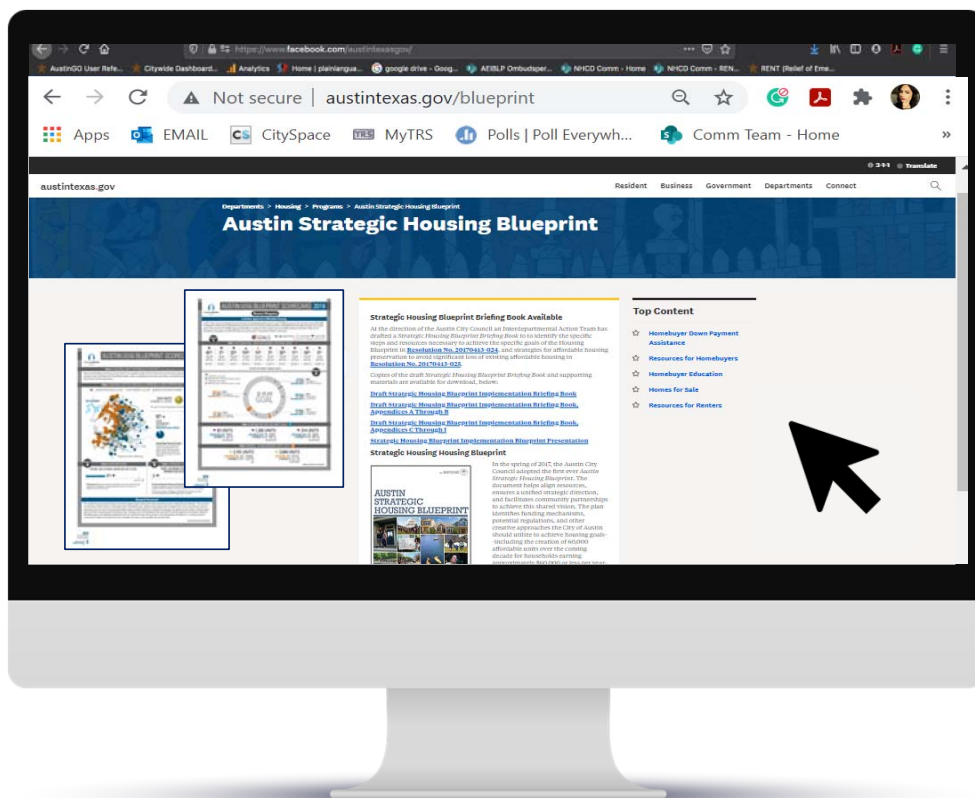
https://www.facebook.com/austintexasgov/

AustinGO User Refe... Citywide Dashboard... Analytics Home | plainlangua... google drive - Goog... AEBLP Ombudsper... NHCD Comm - Home NHCD Comm - REN... RENT (Relief of Eme...

Not secure | austintexas.gov/blueprint

Apps EMAIL CitySpace MyTRS Polls | Poll Everywh... Comm Team - Home »

3-1-1 Translate

austintexas.gov

Resident Business Government Departments Connect

Departments > Housing > Programs > Austin Strategic Housing Blueprint

Austin Strategic Housing Blueprint

Strategic Housing Blueprint Briefing Book Available

At the direction of the Austin City Council an Interdepartmental Action Team has drafted a Strategic Housing Blueprint Briefing Book to identify the specific steps and resources necessary to achieve the specific goals of the Housing Blueprint in Resolution No. 20170413-024, and strategies for affordable housing preservation to avoid significant loss of existing affordable housing in Resolution No. 20170413-025.

Copies of the draft Strategic Housing Blueprint Briefing Book and supporting materials are available for download, below:

Draft Strategic Housing Blueprint Implementation Briefing Book

Draft Strategic Housing Blueprint Implementation Briefing Book, Appendices A Through B

Draft Strategic Housing Blueprint Implementation Briefing Book, Appendices C Through I

Strategic Housing Blueprint Implementation Blueprint Presentation

Strategic Housing Housing Blueprint

AUSTIN STRATEGIC HOUSING BLUEPRINT

In the spring of 2017, the Austin City Council adopted the first ever Austin Strategic Housing Blueprint. The document helps align resources, ensures a unified strategic direction, and facilitates community partnerships to achieve this shared vision. The plan identifies funding mechanisms, potential regulations, and other creative approaches the City of Austin should utilize to achieve housing goals--including the creation of 60,000 affordable units over the coming decade for households earning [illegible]

Top Content

Homebuyer Down Payment Assistance

Resources for Homebuyers

Homebuyer Education

Homes for Sale

Resources for Renters